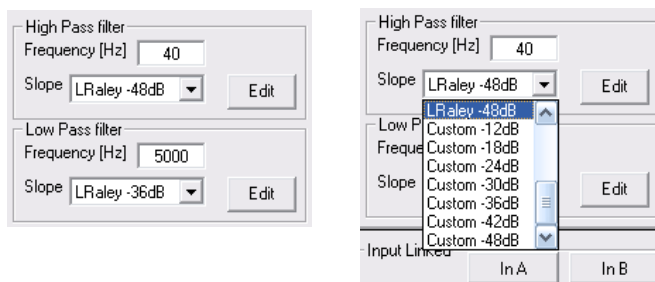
High Pass filter
Frequency [Hz] 40
Slope LRaley -48dB
Edit

Low Pass filter
Frequency [Hz] 5000
Slope LRaley -36dB
Edit

High Pass filter
Frequency [Hz] 40
Slope LRaley -48dB
Edit

Low P
Freque
Slope
Edit

LRaley -48dB
Custom -12dB
Custom -18dB
Custom -24dB
Custom -30dB
Custom -36dB
Custom -42dB
Custom -48dB

Input Linked
In A
In B